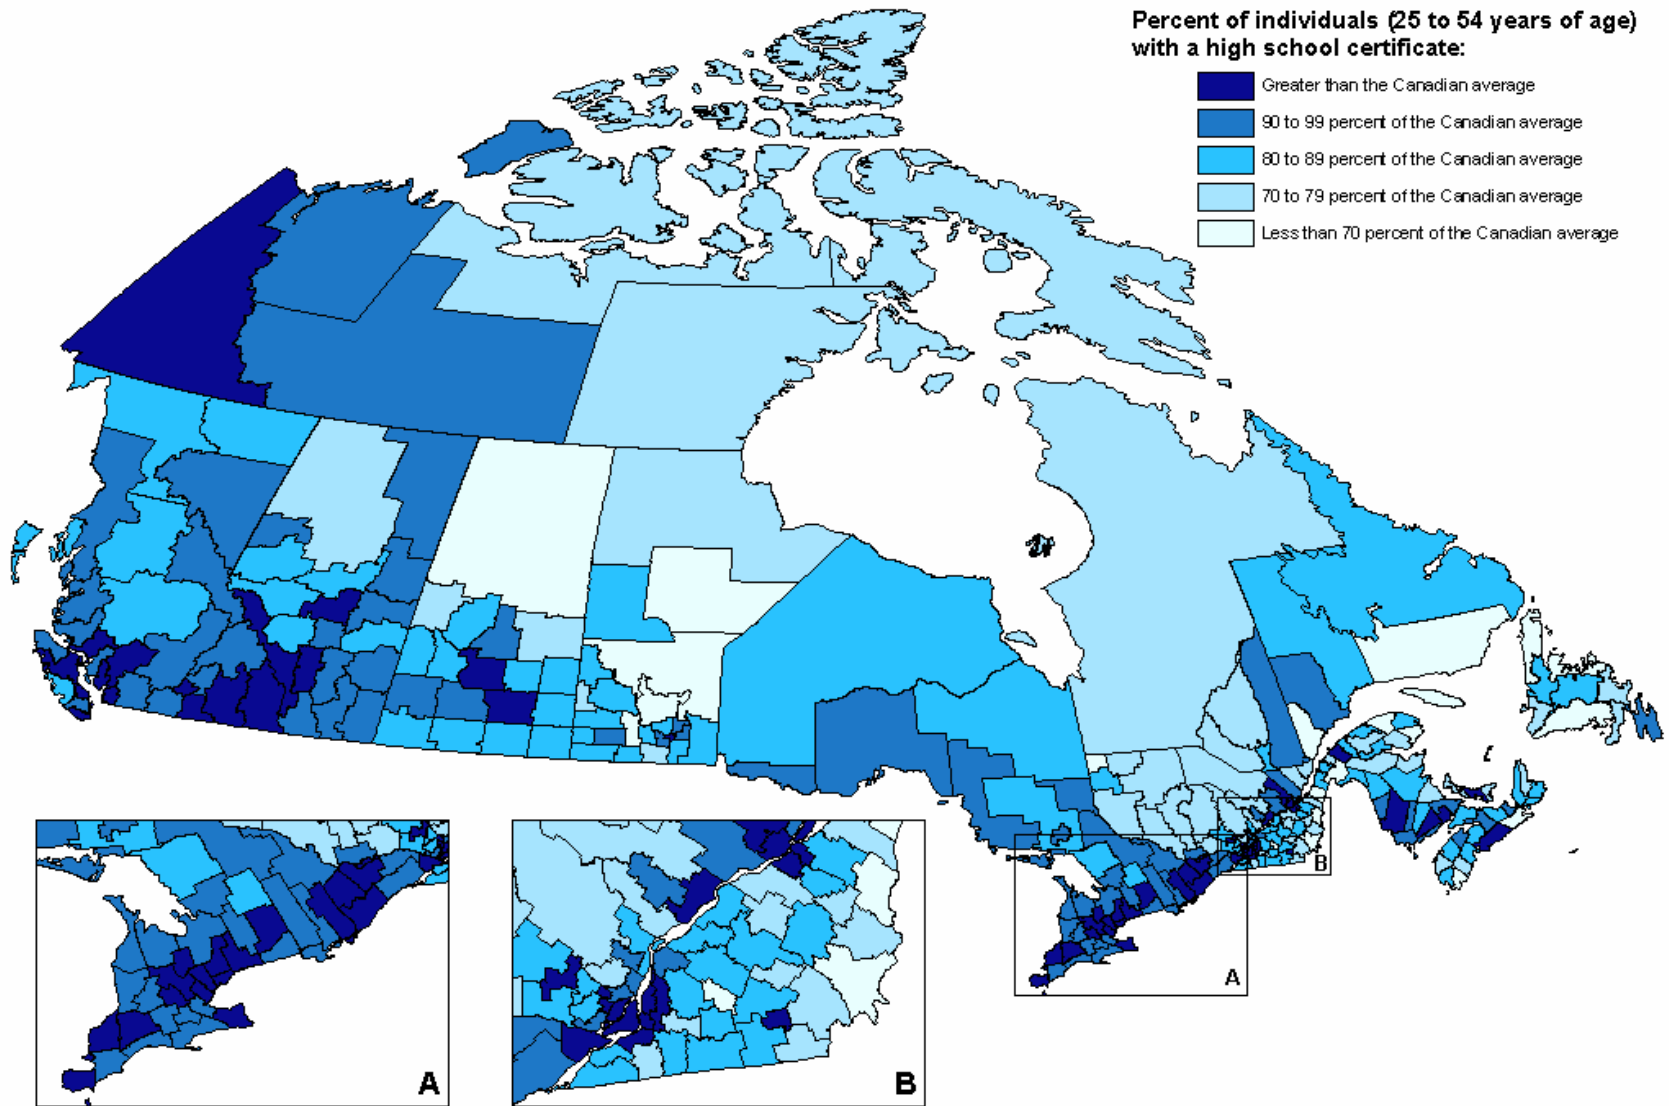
Percent of individuals (25 to 54 years of age) with a high school certificate:

Greater than the Canadian average
90 to 99 percent of the Canadian average
80 to 89 percent of the Canadian average
70 to 79 percent of the Canadian average
Less than 70 percent of the Canadian average

B
A
A
B